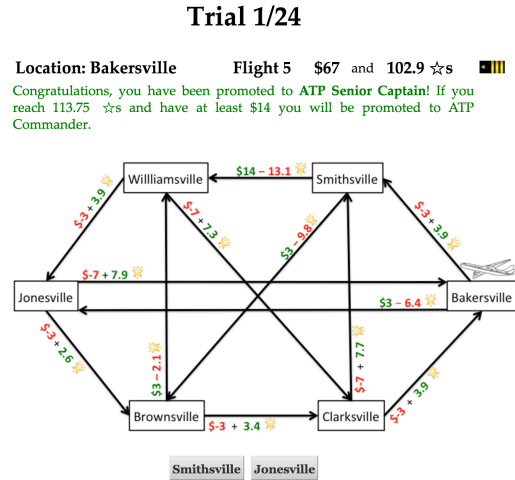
Trial 1/24

Location: Bakersville Flight 5 $67 and 102.9 ☆s

Congratulations, you have been promoted to ATP Senior Captain! If you reach 113.75 ☆s and have at least $14 you will be promoted to ATP Commander.

Willliamsville
$14 – 13.1
Smithsville
$-3 + 3.9
$-7 + 7.3
$3 – 9.8
$-3 + 3.9
$-7 + 7.9
Jonesville
$3 – 6.4
Bakersville
$-3 + 2.6
$3 – 2.1
$-7 + 7.7
$-3 + 3.9
Brownsville
$-3 + 3.4
Clarksville

Smithsville
Jonesville